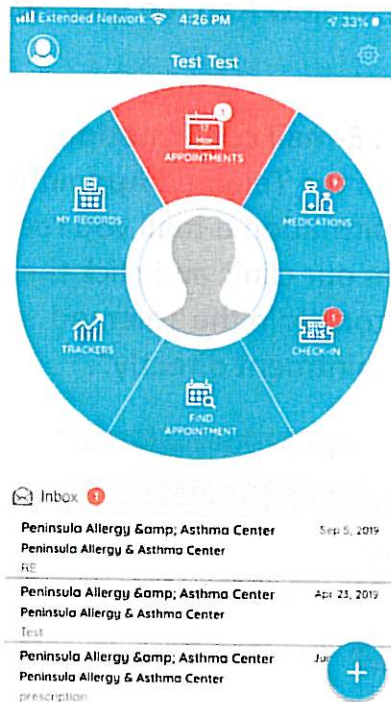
Extended Network 4:26 PM 33%

Test Test

1
APPOINTMENTS

MY RECORDS

MEDICATIONS

TRACKERS

1
CHECK-IN

FIND APPOINTMENT

Inbox 1

Peninsula Allergy &amp; Asthma Center Sep 5, 2019
Peninsula Allergy & Asthma Center
RE

Peninsula Allergy &amp; Asthma Center Apr 23, 2019
Peninsula Allergy & Asthma Center
Test

Peninsula Allergy &amp; Asthma Center Ju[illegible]
Peninsula Allergy & Asthma Center
prescription